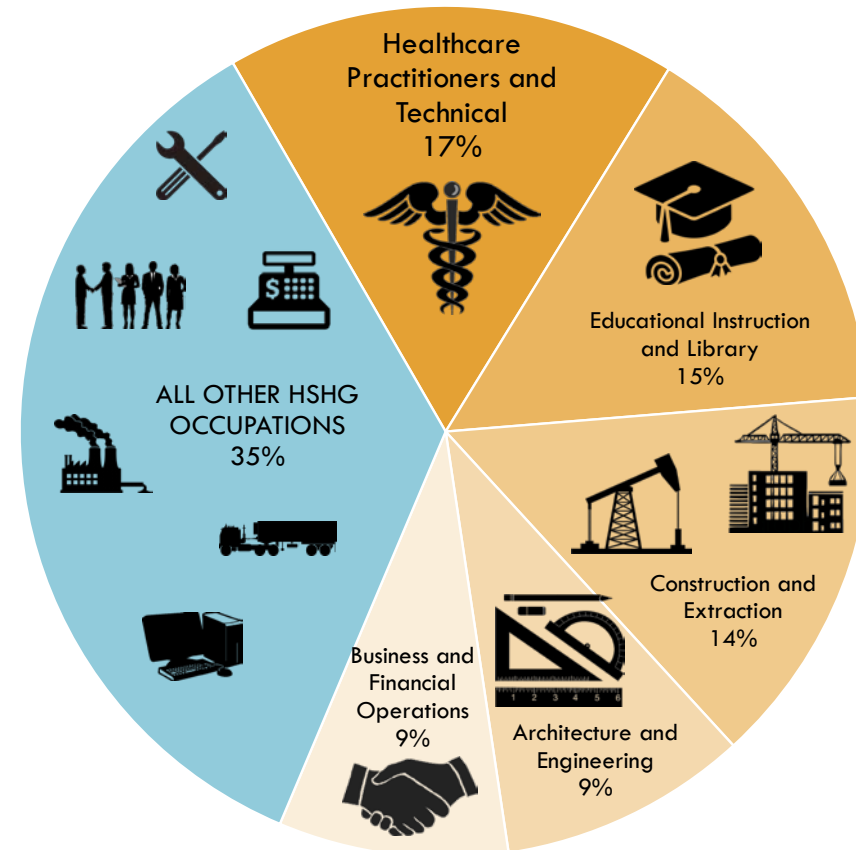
Healthcare Practitioners and Technical
17%

Educational Instruction and Library
15%

Construction and Extraction
14%

Architecture and Engineering
9%

Business and Financial Operations
9%

ALL OTHER HSHG OCCUPATIONS
35%